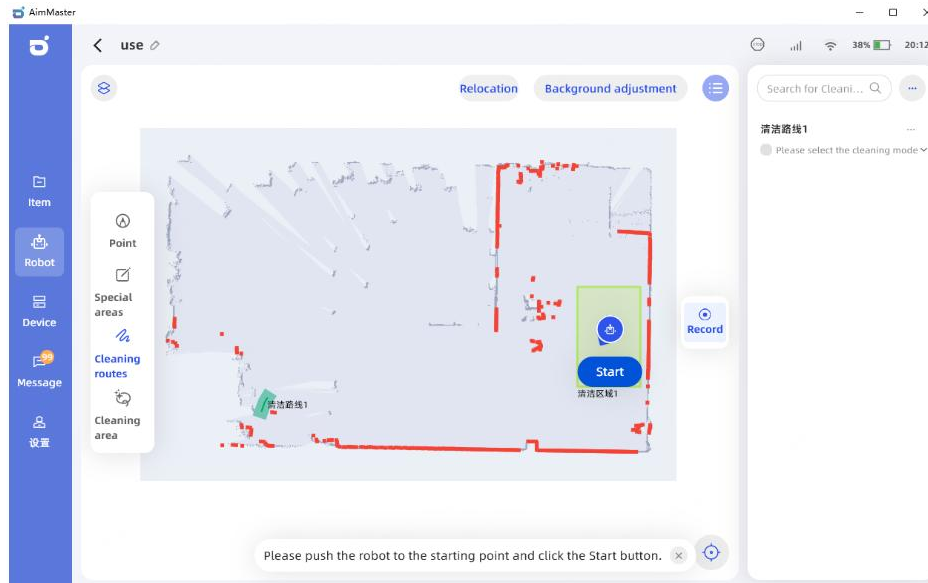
AimMaster

use

38% 20:12

Relocation Background adjustment

Search for Cleani...

清洁路线1

Please select the cleaning mode

Item

Robot

Device

99
Message

设置

Point

Special areas

Cleaning routes

Cleaning area

清洁路线1

Start

清洁区域1

Record

Please push the robot to the starting point and click the Start button.